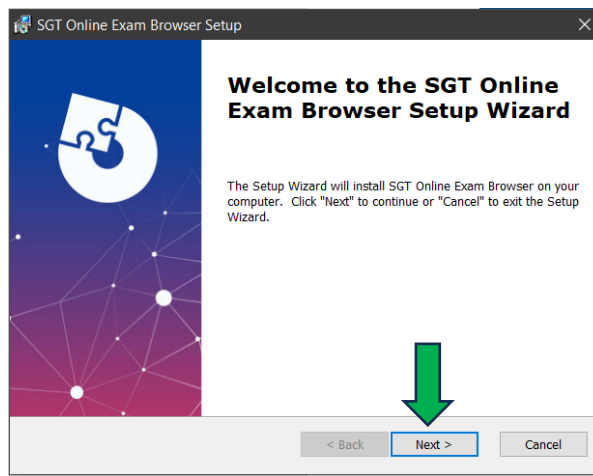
SGT Online Exam Browser Setup

Welcome to the SGT Online Exam Browser Setup Wizard

The Setup Wizard will install SGT Online Exam Browser on your computer. Click "Next" to continue or "Cancel" to exit the Setup Wizard.

< Back
Next >
Cancel